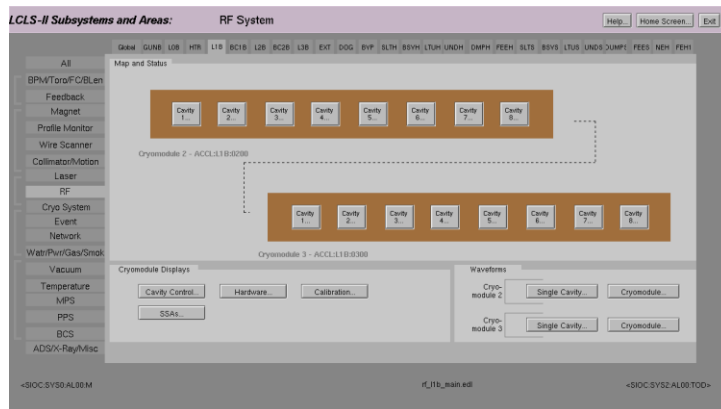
LCLS-II Subsystems and Areas: RF System

Help... Home Screen... Exit

Global GUNB L0B HTR L1B BC1B L2B BC2B L3B EXT DOG BYP SLTH BSYH LTUH UNDH DMPH FEEH SLTS BSYS LTUS UNDS DUMP1 FEES NEH FEH1

All
BPM/Toro/FC/BLen
Feedback
Magnet
Profile Monitor
Wire Scanner
Collimator/Motion
Laser
RF
Cryo System
Event
Network
Watr/Pwr/Gas/Smok
Vacuum
Temperature
MPS
PPS
BCS
ADS/X-Ray/Misc

Map and Status

Cavity 1... Cavity 2... Cavity 3... Cavity 4... Cavity 5... Cavity 6... Cavity 7... Cavity 8...

Cryomodule 2 - ACCL:L1B:0200

Cavity 1... Cavity 2... Cavity 3... Cavity 4... Cavity 5... Cavity 6... Cavity 7... Cavity 8...

Cryomodule 3 - ACCL:L1B:0300

Cryomodule Displays

Cavity Control... Hardware... Calibration...

SSAs...

Waveforms

Cryo-module 2 Single Cavity... Cryomodule...

Cryo-module 3 Single Cavity... Cryomodule...

<SIOC:SYS0:AL00:M

rf_l1b_main.edl

<SIOC:SYS2:AL00:TOD>